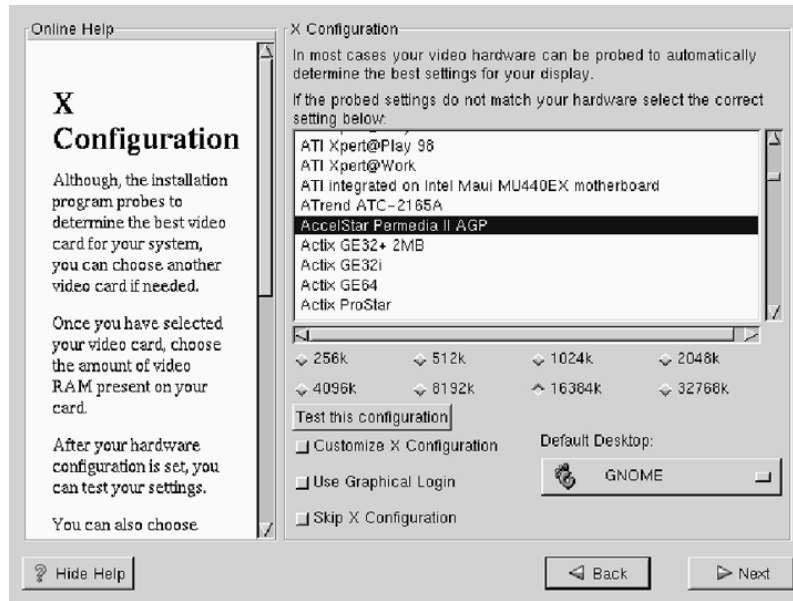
Online Help

X Configuration

Although, the installation program probes to determine the best video card for your system, you can choose another video card if needed.

Once you have selected your video card, choose the amount of video RAM present on your card.

After your hardware configuration is set, you can test your settings.

You can also choose

X Configuration

In most cases your video hardware can be probed to automatically determine the best settings for your display.

If the probed settings do not match your hardware select the correct setting below:

ATI Xpert@Play 98
ATI Xpert@Work
ATI integrated on Intel Maui MU440EX motherboard
ATrend ATC-2165A
AccelStar Permedia II AGP
Actix GE32+ 2MB
Actix GE32i
Actix GE64
Actix ProStar

256k
512k
1024k
2048k
4096k
8192k
16384k
32768k

Test this configuration

Customize X Configuration

Use Graphical Login

Skip X Configuration

Default Desktop:

GNOME

Hide Help

Back

Next